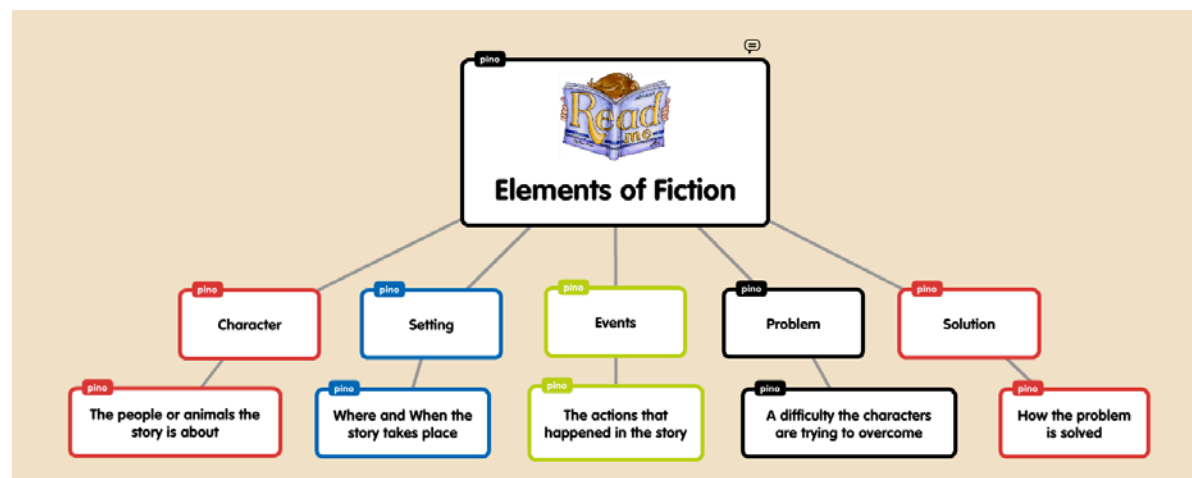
pino

Read me

Elements of Fiction

pino
Character

pino
Setting

pino
Events

pino
Problem

pino
Solution

pino
The people or animals the story is about

pino
Where and When the story takes place

pino
The actions that happened in the story

pino
A difficulty the characters are trying to overcome

pino
How the problem is solved